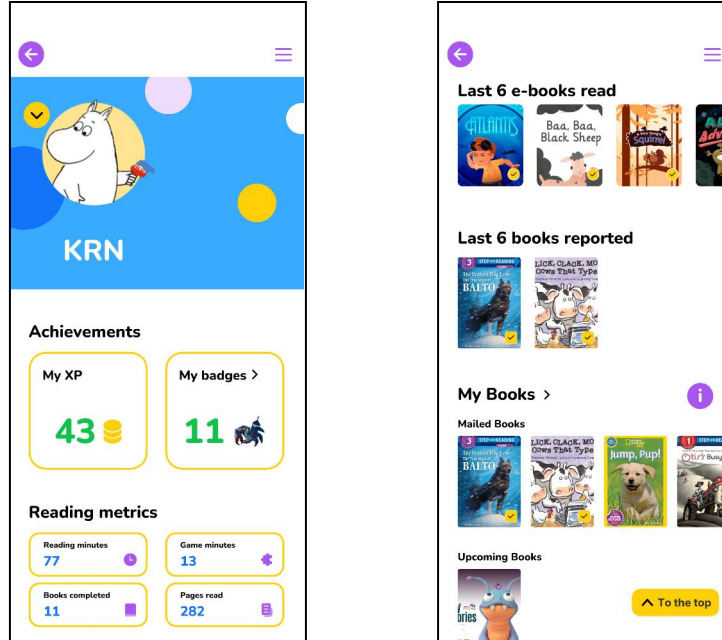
KRN

Achievements

My XP
43

My badges >
11

Reading metrics

Reading minutes
77

Game minutes
13

Books completed
11

Pages read
282

Last 6 e-books read

ATLANTIS

Baa, Baa, Black Sheep

Squirrel

Last 6 books reported

3 STEP into READING
BALTO

CLICK, CLACK, MOO Cows That Type

My Books >

Mailed Books

3 STEP into READING
BALTO

CLICK, CLACK, MOO Cows That Type

Jump, Pup!

Upcoming Books

^ To the top